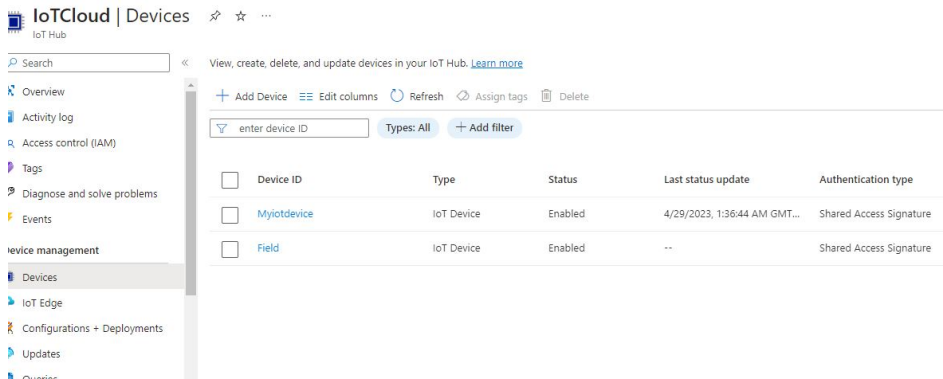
IoTCloud | Devices ☆ ···
IoT Hub

Search
Overview
Activity log
Access control (IAM)
Tags
Diagnose and solve problems
Events
evice management
Devices
IoT Edge
Configurations + Deployments
Updates
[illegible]

View, create, delete, and update devices in your IoT Hub. Learn more

+ Add Device Edit columns Refresh Assign tags Delete

enter device ID Types: All + Add filter

| Device ID | Type | Status | Last status update | Authentication type |
|---|---|---|---|---|
| Myiotdevice | IoT Device | Enabled | 4/29/2023, 1:36:44 AM GMT... | Shared Access Signature |
| Field | IoT Device | Enabled | -- | Shared Access Signature |